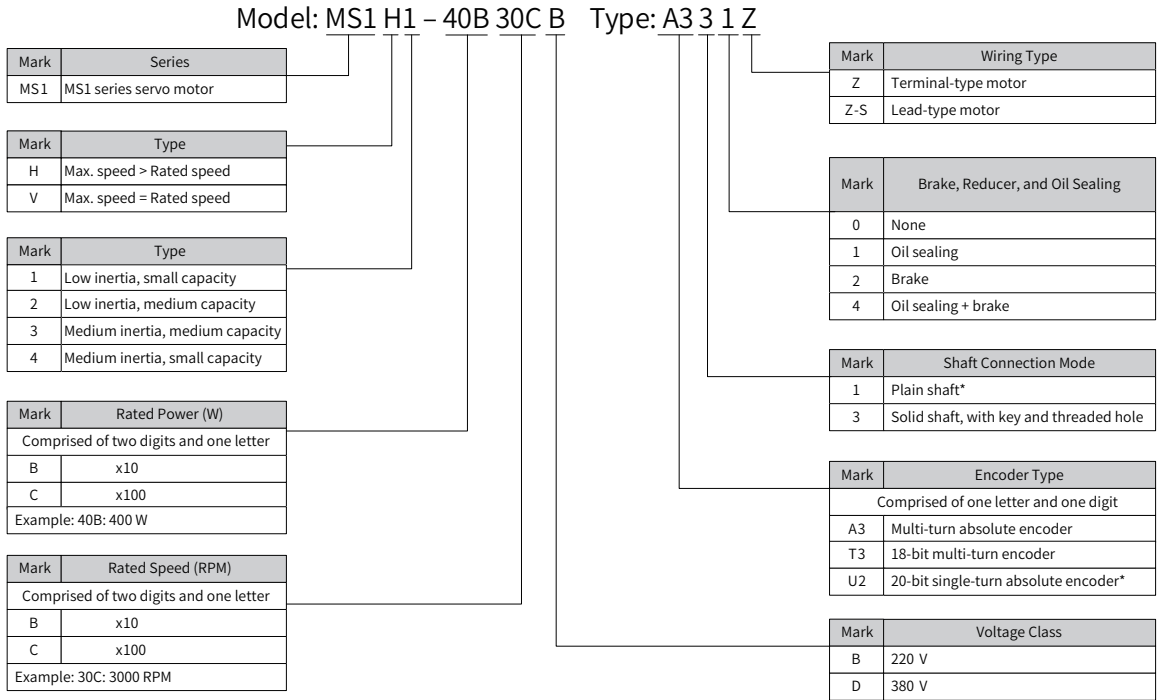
Model: MS1 H1 – 40B 30C B Type: A3 3 1 Z

| Mark | Series |
|---|---|
| MS1 | MS1 series servo motor |

| Mark | Type |
|---|---|
| H | Max. speed > Rated speed |
| V | Max. speed = Rated speed |

| Mark | Type |
|---|---|
| 1 | Low inertia, small capacity |
| 2 | Low inertia, medium capacity |
| 3 | Medium inertia, medium capacity |
| 4 | Medium inertia, small capacity |

| Mark | Rated Power (W) |
|---|---|
| Comprised of two digits and one letter | |
| B | x10 |
| C | x100 |
| Example: 40B: 400 W | |

| Mark | Rated Speed (RPM) |
|---|---|
| Comprised of two digits and one letter | |
| B | x10 |
| C | x100 |
| Example: 30C: 3000 RPM | |

| Mark | Wiring Type |
|---|---|
| Z | Terminal-type motor |
| Z-S | Lead-type motor |

| Mark | Brake, Reducer, and Oil Sealing |
|---|---|
| 0 | None |
| 1 | Oil sealing |
| 2 | Brake |
| 4 | Oil sealing + brake |

| Mark | Shaft Connection Mode |
|---|---|
| 1 | Plain shaft* |
| 3 | Solid shaft, with key and threaded hole |

| Mark | Encoder Type |
|---|---|
| Comprised of one letter and one digit | |
| A3 | Multi-turn absolute encoder |
| T3 | 18-bit multi-turn encoder |
| U2 | 20-bit single-turn absolute encoder* |

| Mark | Voltage Class |
|---|---|
| B | 220 V |
| D | 380 V |